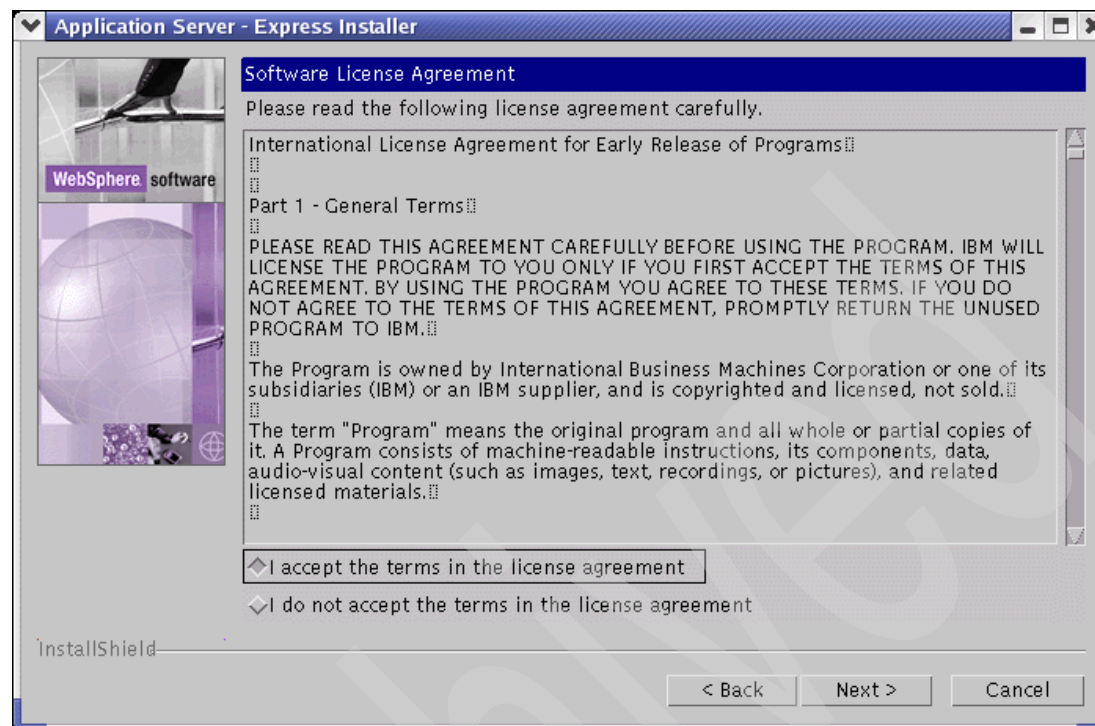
Application Server - Express Installer

WebSphere software

Software License Agreement

Please read the following license agreement carefully.

International License Agreement for Early Release of Programs

Part 1 - General Terms

PLEASE READ THIS AGREEMENT CAREFULLY BEFORE USING THE PROGRAM. IBM WILL LICENSE THE PROGRAM TO YOU ONLY IF YOU FIRST ACCEPT THE TERMS OF THIS AGREEMENT. BY USING THE PROGRAM YOU AGREE TO THESE TERMS. IF YOU DO NOT AGREE TO THE TERMS OF THIS AGREEMENT, PROMPTLY RETURN THE UNUSED PROGRAM TO IBM.

The Program is owned by International Business Machines Corporation or one of its subsidiaries (IBM) or an IBM supplier, and is copyrighted and licensed, not sold.

The term "Program" means the original program and all whole or partial copies of it. A Program consists of machine-readable instructions, its components, data, audio-visual content (such as images, text, recordings, or pictures), and related licensed materials.

I accept the terms in the license agreement

I do not accept the terms in the license agreement

InstallShield

< Back Next > Cancel